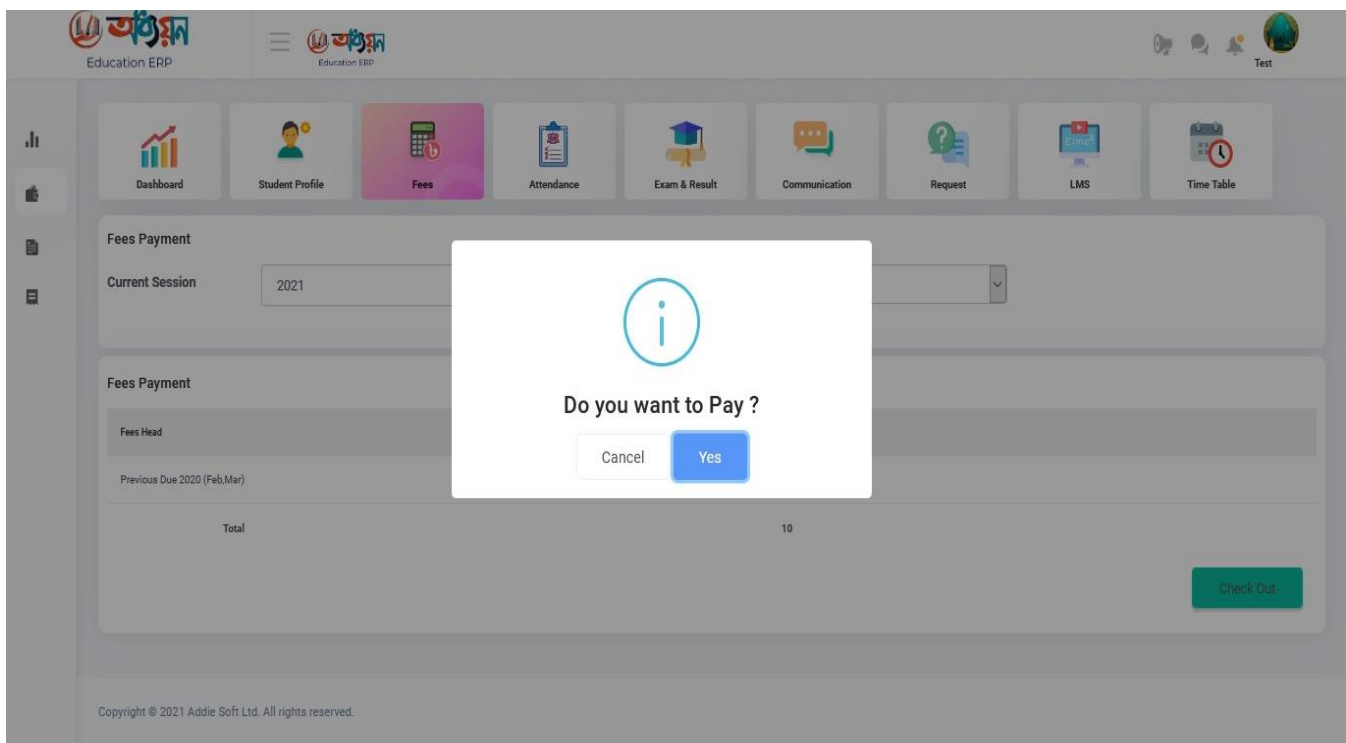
অধ্যয়ন
Education ERP

অধ্যয়ন
Education ERP

Test

Dashboard
Student Profile
Fees
Attendance
Exam & Result
Communication
Request
LMS
Time Table

Fees Payment
Current Session
2021

Fees Payment
Fees Head
Previous Due 2020 (Feb,Mar)
Total
10

Check Out

Do you want to Pay ?
Cancel
Yes

Copyright © 2021 Addie Soft Ltd. All rights reserved.